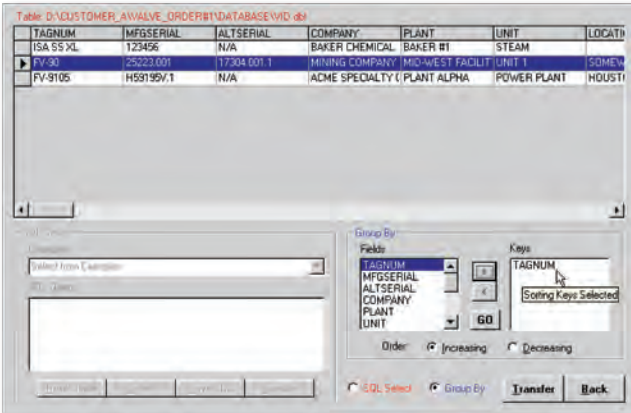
Table: D:\CUSTOMER_A\VALVE_ORDER#1\DATABASE\VID.dbf

| | TAGNUM | MFGSERIAL | ALTSERIAL | COMPANY | PLANT | UNIT | LOCATI |
|---|---|---|---|---|---|---|---|
| | ISA SS XL | 123456 | N/A | BAKER CHEMICAL | BAKER #1 | STEAM | |
| ▶ | FV-90 | 25223.001 | 17304.001.1 | MINING COMPANY | MID-WEST FACILIT | UNIT 1 | SOMEW |
| | FV-9105 | H59195V.1 | N/A | ACME SPECIALTY ( | PLANT ALPHA | POWER PLANT | HOUST |

SQL Select
Examples
Select from Examples
SQL Query

Group By
Fields
TAGNUM
MFGSERIAL
ALTSERIAL
COMPANY
PLANT
UNIT
>
<
GO
Keys
TAGNUM
Sorting Keys Selected
Order: Increasing Decreasing

SQL Select Group By Transfer Back